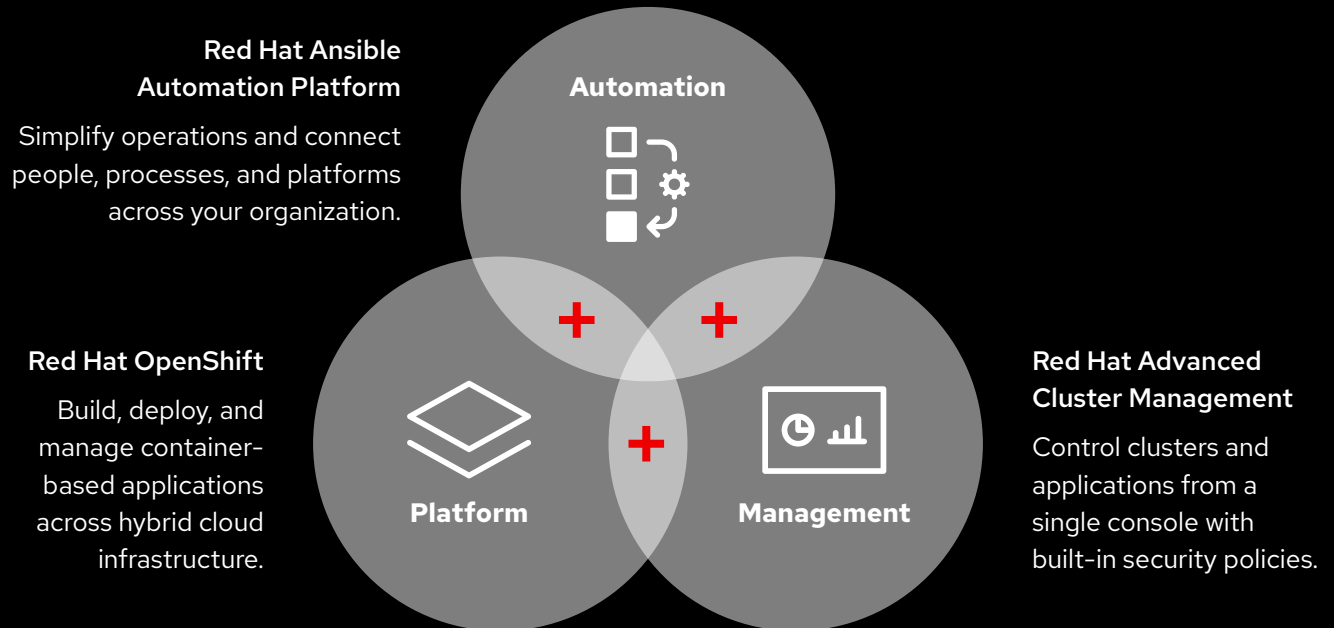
Red Hat Ansible Automation Platform

Simplify operations and connect people, processes, and platforms across your organization.

Automation

+ +

Red Hat OpenShift

Build, deploy, and manage container-based applications across hybrid cloud infrastructure.

+

Platform

Management

Red Hat Advanced Cluster Management

Control clusters and applications from a single console with built-in security policies.